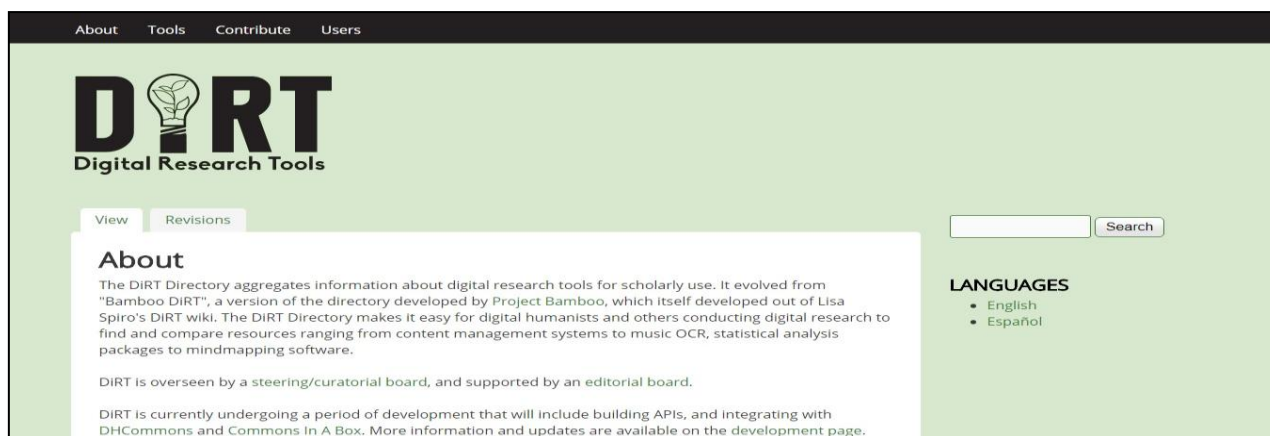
About Tools Contribute Users

DiRT
Digital Research Tools

View Revisions

About

The DiRT Directory aggregates information about digital research tools for scholarly use. It evolved from "Bamboo DiRT", a version of the directory developed by Project Bamboo, which itself developed out of Lisa Spiro's DiRT wiki. The DiRT Directory makes it easy for digital humanists and others conducting digital research to find and compare resources ranging from content management systems to music OCR, statistical analysis packages to mindmapping software.

DiRT is overseen by a steering/curatorial board, and supported by an editorial board.

DiRT is currently undergoing a period of development that will include building APIs, and integrating with DHCommons and Commons In A Box. More information and updates are available on the development page.

Search

LANGUAGES
• English
• Español